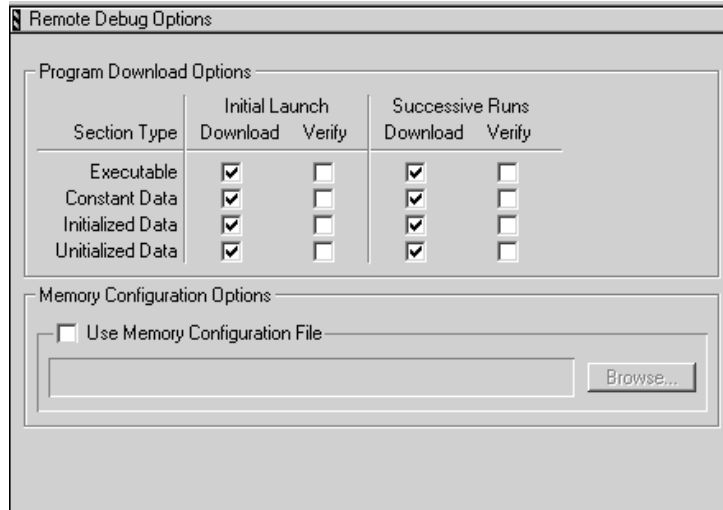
Remote Debug Options

Program Download Options

| Section Type | Initial Launch Download | Initial Launch Verify | Successive Runs Download | Successive Runs Verify |
|---|---|---|---|---|
| Executable | ☑ | ☐ | ☑ | ☐ |
| Constant Data | ☑ | ☐ | ☑ | ☐ |
| Initialized Data | ☑ | ☐ | ☑ | ☐ |
| Unitialized Data | ☑ | ☐ | ☑ | ☐ |

Memory Configuration Options

☐ Use Memory Configuration File

Browse...